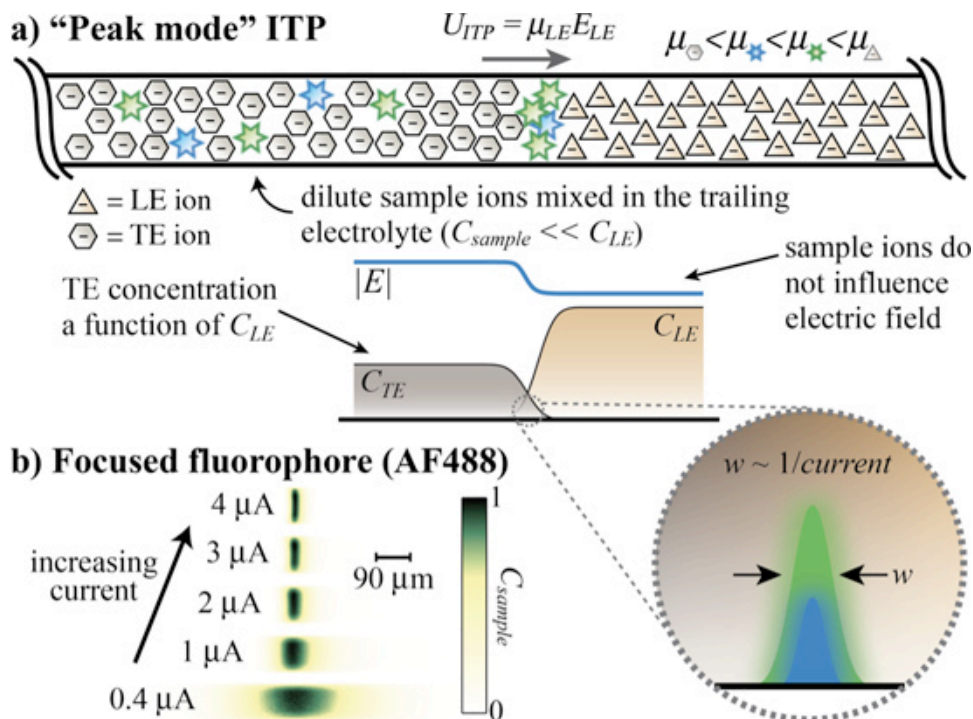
a) "Peak mode" ITP

$U_{ITP} = \mu_{LE}E_{LE}$

$\mu_{⬡} < \mu_{☆} < \mu_{☆} < \mu_{△}$

△ = LE ion
⬡ = TE ion

dilute sample ions mixed in the trailing electrolyte ($C_{sample} << C_{LE}$)

$|E|$

sample ions do not influence electric field

TE concentration a function of $C_{LE}$

$C_{LE}$

$C_{TE}$

b) Focused fluorophore (AF488)

4 μA
3 μA
2 μA
1 μA
0.4 μA

increasing current

90 μm

1
$C_{sample}$
0

$w \sim 1/current$

$w$